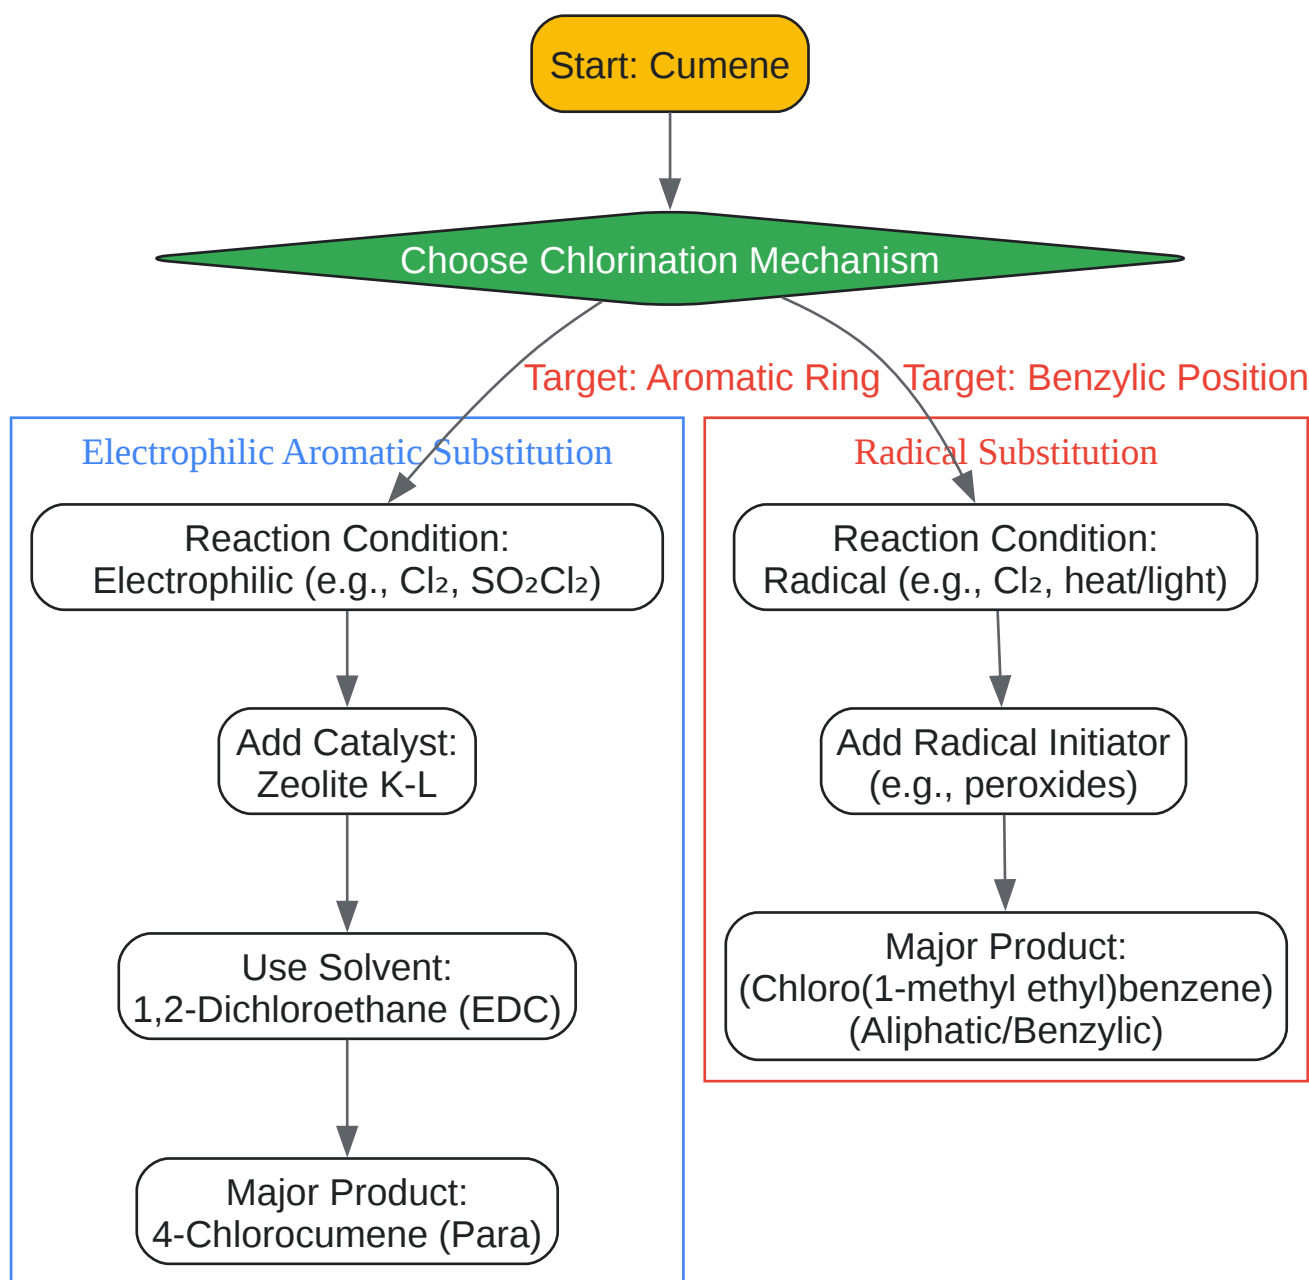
Start: Cumene

Choose Chlorination Mechanism

Target: Aromatic Ring

Target: Benzylic Position

Electrophilic Aromatic Substitution

Reaction Condition: Electrophilic (e.g., $Cl_2$, $SO_2Cl_2$)

Add Catalyst: Zeolite K-L

Use Solvent: 1,2-Dichloroethane (EDC)

Major Product: 4-Chlorocumene (Para)

Radical Substitution

Reaction Condition: Radical (e.g., $Cl_2$, heat/light)

Add Radical Initiator (e.g., peroxides)

Major Product: (Chloro(1-methyl ethyl)benzene) (Aliphatic/Benzylic)